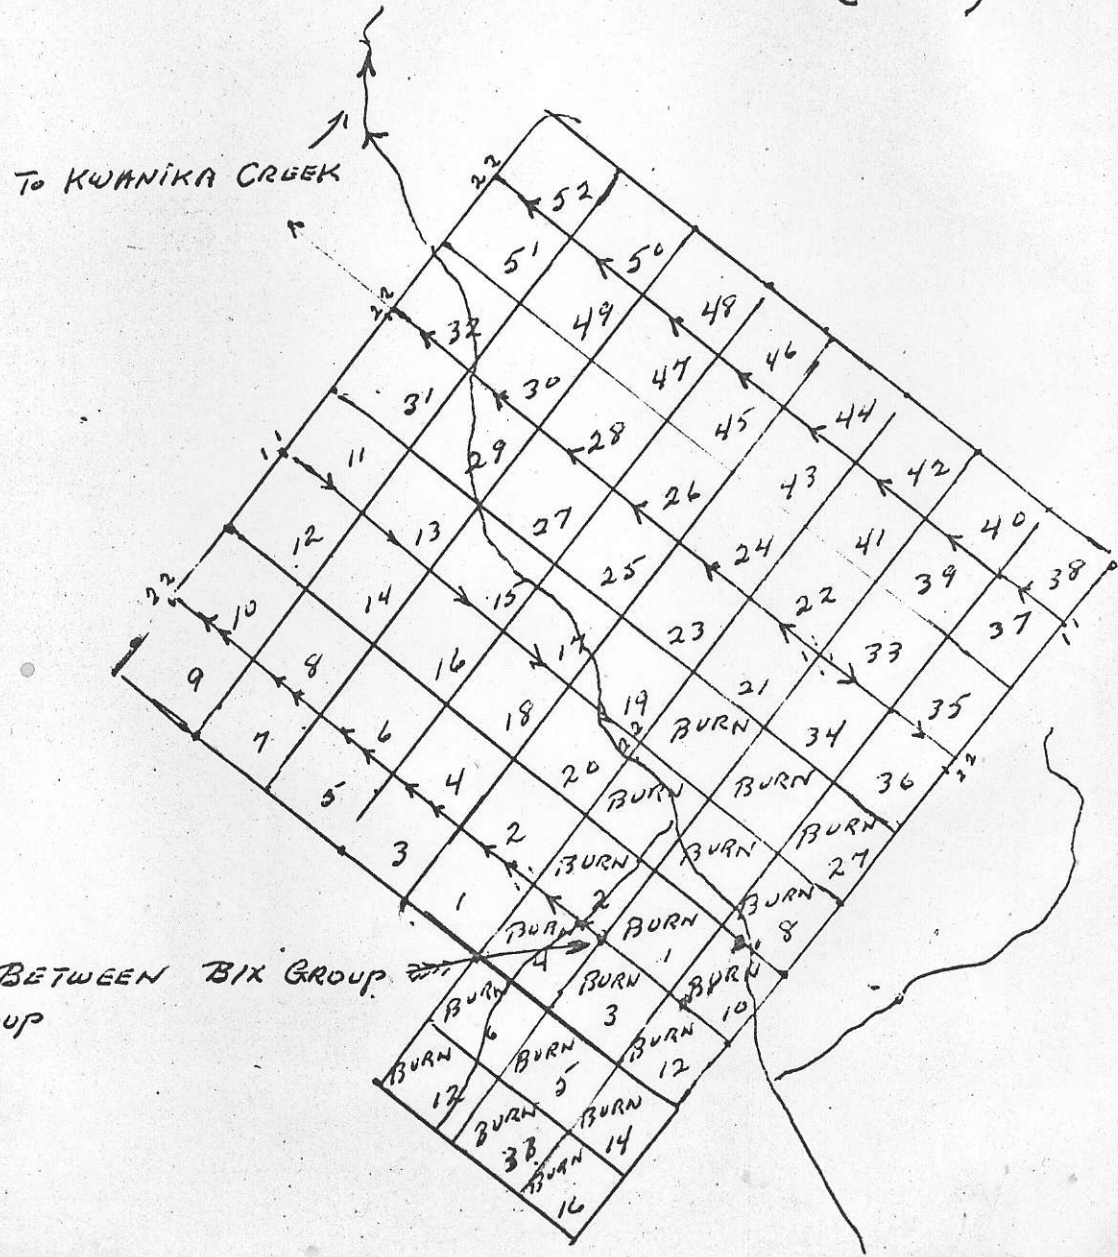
To KWANIKA CREEK

22
52
51
50
22
32
49
48
30
47
46
31
29
28
45
44
11
11
27
26
43
42
12
13
25
24
41
40
22
10
14
15
23
22
39
38
8
16
17
21
33
37
11
9
19
BURN
34
35
7
6
18
20
BURN
BURN
36
22
5
4
2
BURN
BURN
27
3
1
BURN
2
BURN
8
BURN
4
BURN
1
BURN
BURN
6
BURN
3
10
BURN
BURN
12
12
BURN
5
BURN
38
14
BURN
16

BETWEEN BIX GROUP
UP